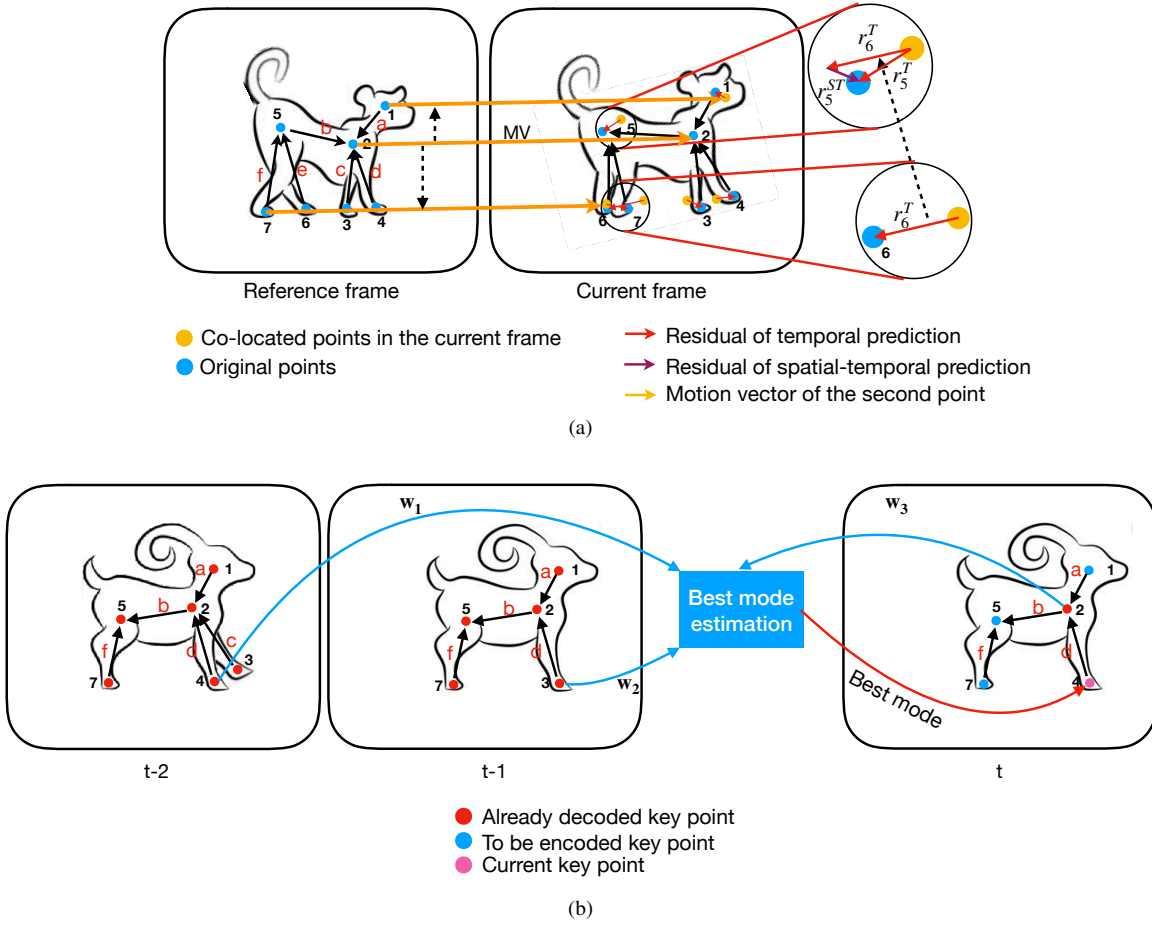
$r_6^T$
$r_5^{ST}$
$r_5^T$
5
1
a
b
2
c
d
f
e
7
6
3
4
MV
5
1
2
6
7
3
4
$r_6^T$
6

Reference frame

Current frame

Co-located points in the current frame
Original points

Residual of temporal prediction
Residual of spatial-temporal prediction
Motion vector of the second point

(a)

$\mathbf{w_1}$
a
1
b
5
2
c
d
3
f
7
4
a
1
b
5
2
f
d
7
3
$\mathbf{w_2}$
Best mode estimation
$\mathbf{w_3}$
a
1
b
5
2
f
d
7
4
Best mode

t-2

t-1

t

Already decoded key point
To be encoded key point
Current key point

(b)